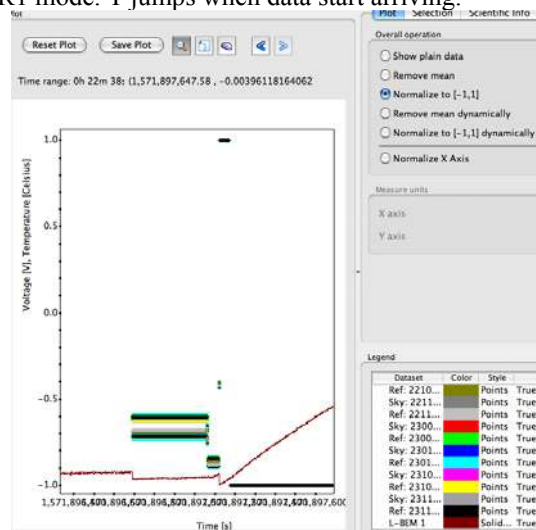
RT mode: T jumps when data start arriving.

Plot

Reset Plot Save Plot

Time range: 0h 22m 38: (1,571,897,647.58 , -0.00396118164062

Voltage [V], Temperature [Celsius]

1.0
0.5
0.0
-0.5
-1.0

1,571,896,600,896,600,896,600,897,000,897,200,897,400,897,600

Time [s]

Plot Selection Scientific Info

Overall operation
Show plain data
Remove mean
Normalize to [-1,1]
Remove mean dynamically
Normalize to [-1,1] dynamically
Normalize X Axis

Measure units
X axis
Y axis

Legend

| Dataset | Color | Style | |
|---|---|---|---|
| Ref: 2210... | | Points | True |
| Sky: 2211... | | Points | True |
| Ref: 2211... | | Points | True |
| Sky: 2300... | | Points | True |
| Ref: 2300... | | Points | True |
| Sky: 2301... | | Points | True |
| Ref: 2301... | | Points | True |
| Sky: 2310... | | Points | True |
| Ref: 2310... | | Points | True |
| Sky: 2311... | | Points | True |
| Ref: 2311... | | Points | True |
| L-BEM 1 | | Solid... | True |